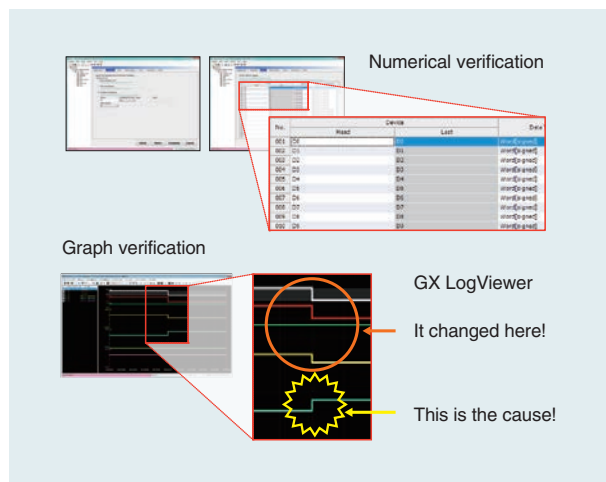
Numerical verification

| No. | Device Head | Device Last | Data |
|---|---|---|---|
| 001 | D0 | D0 | Word[Signed] |
| 002 | D1 | D1 | Word[Signed] |
| 003 | D2 | D2 | Word[Signed] |
| 004 | D3 | D3 | Word[Signed] |
| 005 | D4 | D4 | Word[Signed] |
| 006 | D5 | D5 | Word[Signed] |
| 007 | D6 | D6 | Word[Signed] |
| 008 | D7 | D7 | Word[Signed] |
| 009 | D8 | D8 | Word[Signed] |
| 010 | D9 | D9 | Word[Signed] |

Graph verification

GX LogViewer

It changed here!

This is the cause!